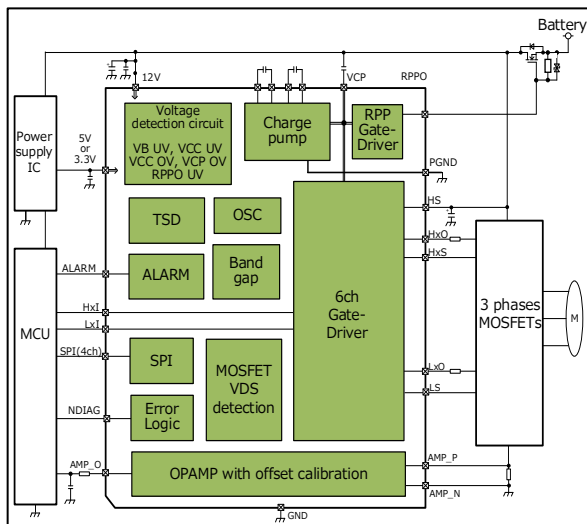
Battery

12V

VCP

RPPO

Power supply IC

5V or 3.3V

Voltage detection circuit

VB UV, VCC UV
VCC OV, VCP OV
RPPO UV

Charge pump

RPP Gate-Driver

PGND

HS

HxO

HxS

TSD

OSC

MCU

ALARM

ALARM

Band gap

HxI

LxI

6ch Gate-Driver

3 phases MOSFETs

M

SPI(4ch)

SPI

MOSFET VDS detection

NDIAG

Error Logic

LxO

LS

AMP_O

OPAMP with offset calibration

AMP_P

AMP_N

GND